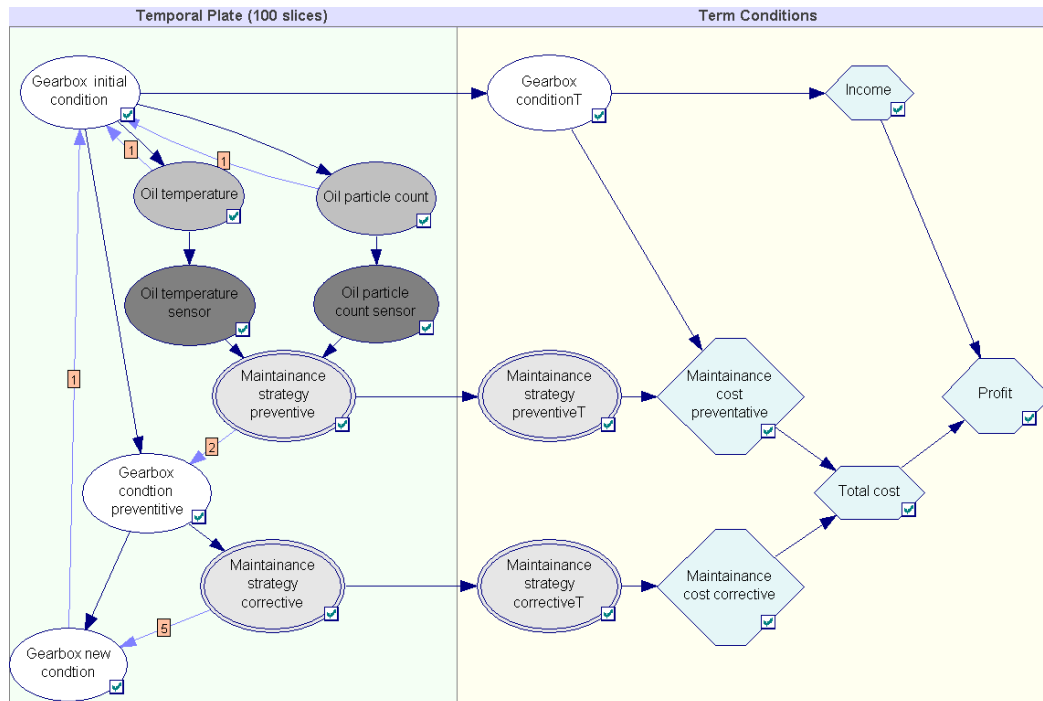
Temporal Plate (100 slices)

Term Conditions

Gearbox initial condition

1

1

Oil temperature

Oil particle count

Oil temperature sensor

Oil particle count sensor

Maintainance strategy preventive

1

2

Gearbox condtion preventitive

Maintainance strategy corrective

5

Gearbox new condtion

Gearbox conditionT

Income

Maintainance strategy preventiveT

Maintainance cost preventative

Profit

Total cost

Maintainance strategy correctiveT

Maintainance cost corrective